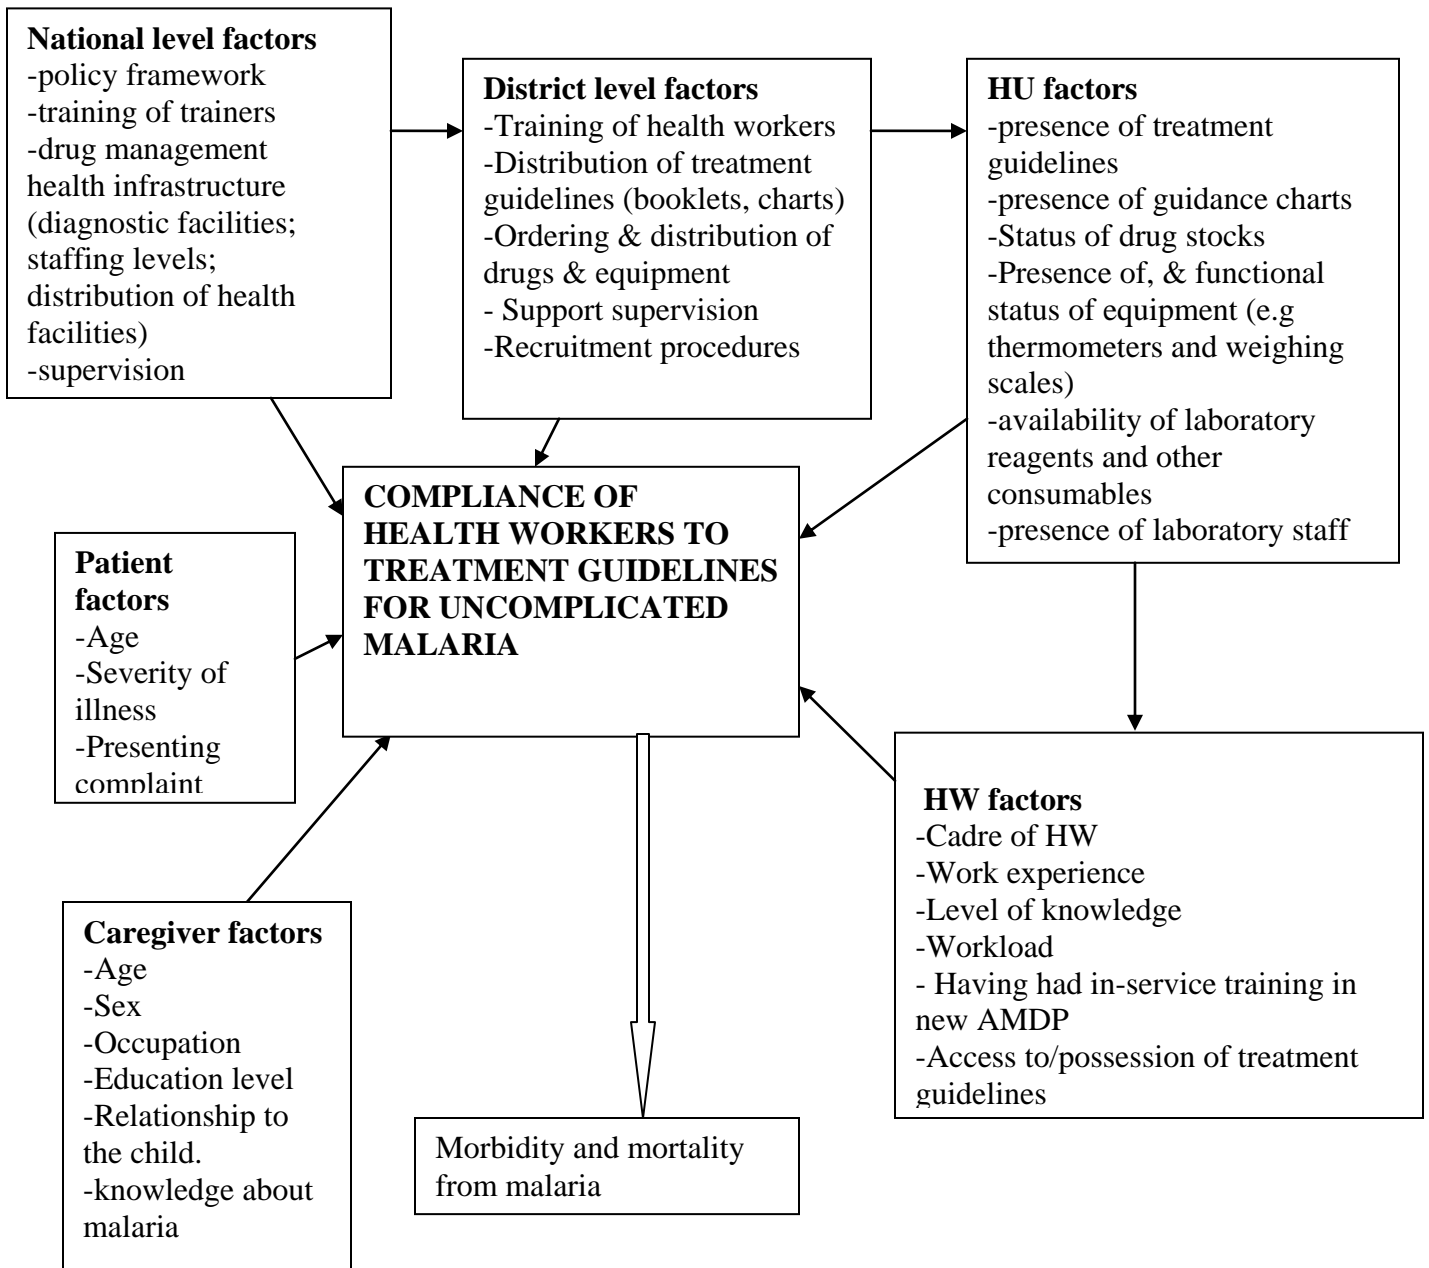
**National level factors**
-policy framework
-training of trainers
-drug management health infrastructure (diagnostic facilities; staffing levels; distribution of health facilities)
-supervision

**District level factors**
-Training of health workers
-Distribution of treatment guidelines (booklets, charts)
-Ordering & distribution of drugs & equipment
- Support supervision
-Recruitment procedures

**HU factors**
-presence of treatment guidelines
-presence of guidance charts
-Status of drug stocks
-Presence of, & functional status of equipment (e.g thermometers and weighing scales)
-availability of laboratory reagents and other consumables
-presence of laboratory staff

**COMPLIANCE OF HEALTH WORKERS TO TREATMENT GUIDELINES FOR UNCOMPLICATED MALARIA**

**Patient factors**
-Age
-Severity of illness
-Presenting complaint

**HW factors**
-Cadre of HW
-Work experience
-Level of knowledge
-Workload
- Having had in-service training in new AMDP
-Access to/possession of treatment guidelines

**Caregiver factors**
-Age
-Sex
-Occupation
-Education level
-Relationship to the child.
-knowledge about malaria

Morbidity and mortality from malaria